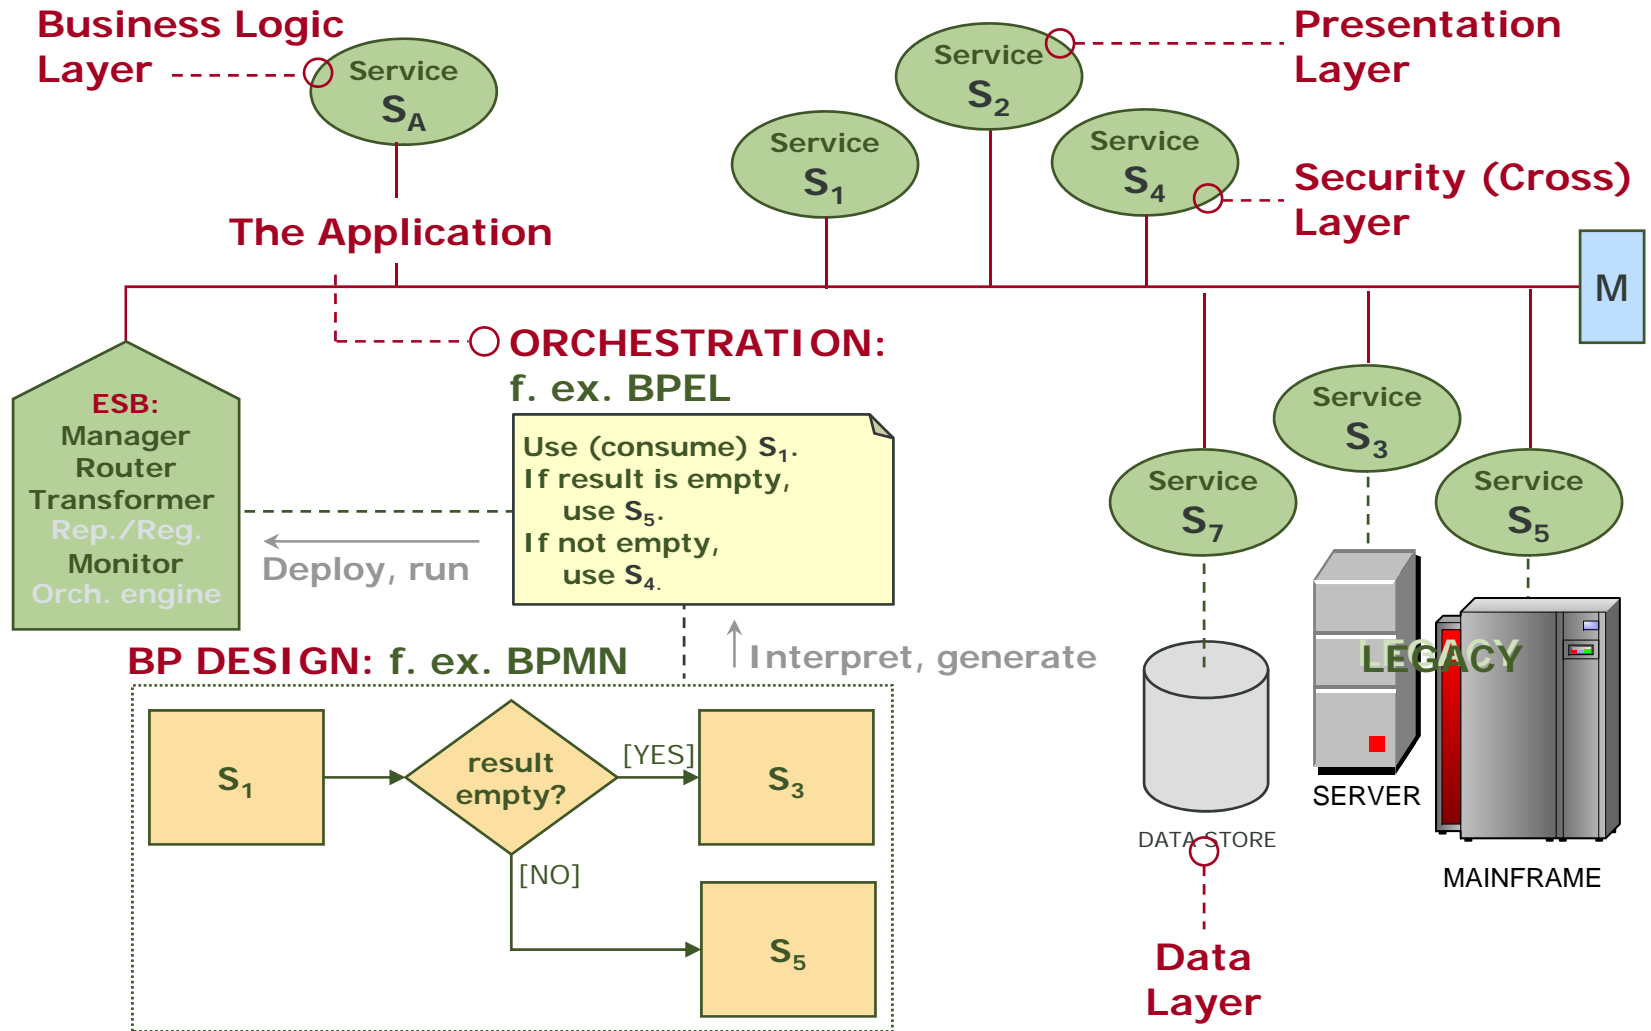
Business Logic Layer

Service $S_A$

Service $S_2$

Presentation Layer

Service $S_1$

Service $S_4$

Security (Cross) Layer

The Application

M

ORCHESTRATION: f. ex. BPEL

ESB: Manager Router Transformer Rep./Reg. Monitor Orch. engine

Use (consume) $S_1$. If result is empty, use $S_5$. If not empty, use $S_4$.

Deploy, run

Service $S_3$

Service $S_7$

Service $S_5$

Interpret, generate

BP DESIGN: f. ex. BPMN

$S_1$

result empty?

[YES]

$S_3$

[NO]

$S_5$

LEGACY

SERVER

DATA STORE

MAINFRAME

Data Layer